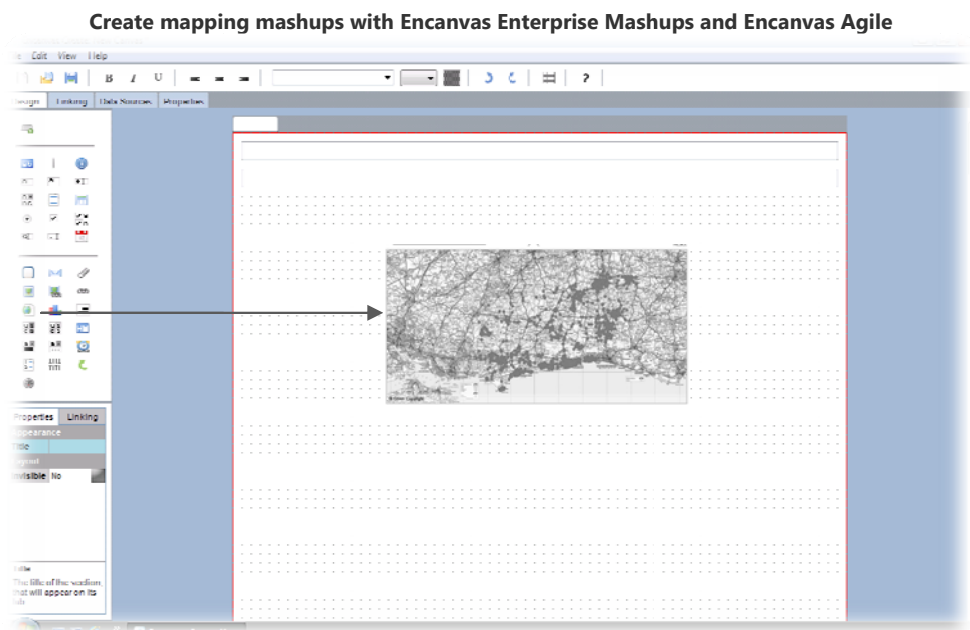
Create mapping mashups with Encanvas Enterprise Mashups and Encanvas Agile

e Edit View Help

B I U

?

esign Linking Data Sources Properties

Properties Linking

ppearance

Title

ayout

nvisible No

Title

The title of the section, that will appear on its tab